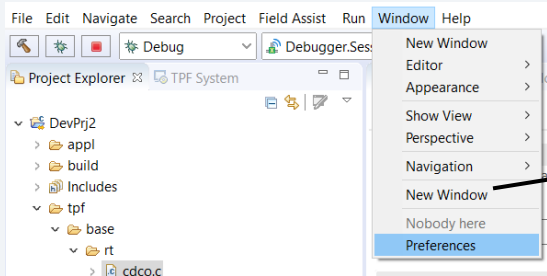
File Edit Navigate Search Project Field Assist Run Window Help

Debug

Debugger.Sess

Project Explorer ☒ TPF System

DevPrj2
appl
build
Includes
tpf
base
rt
cdco.c

New Window
Editor >
Appearance >
Show View >
Perspective >
Navigation >
New Window
Nobody here
Preferences